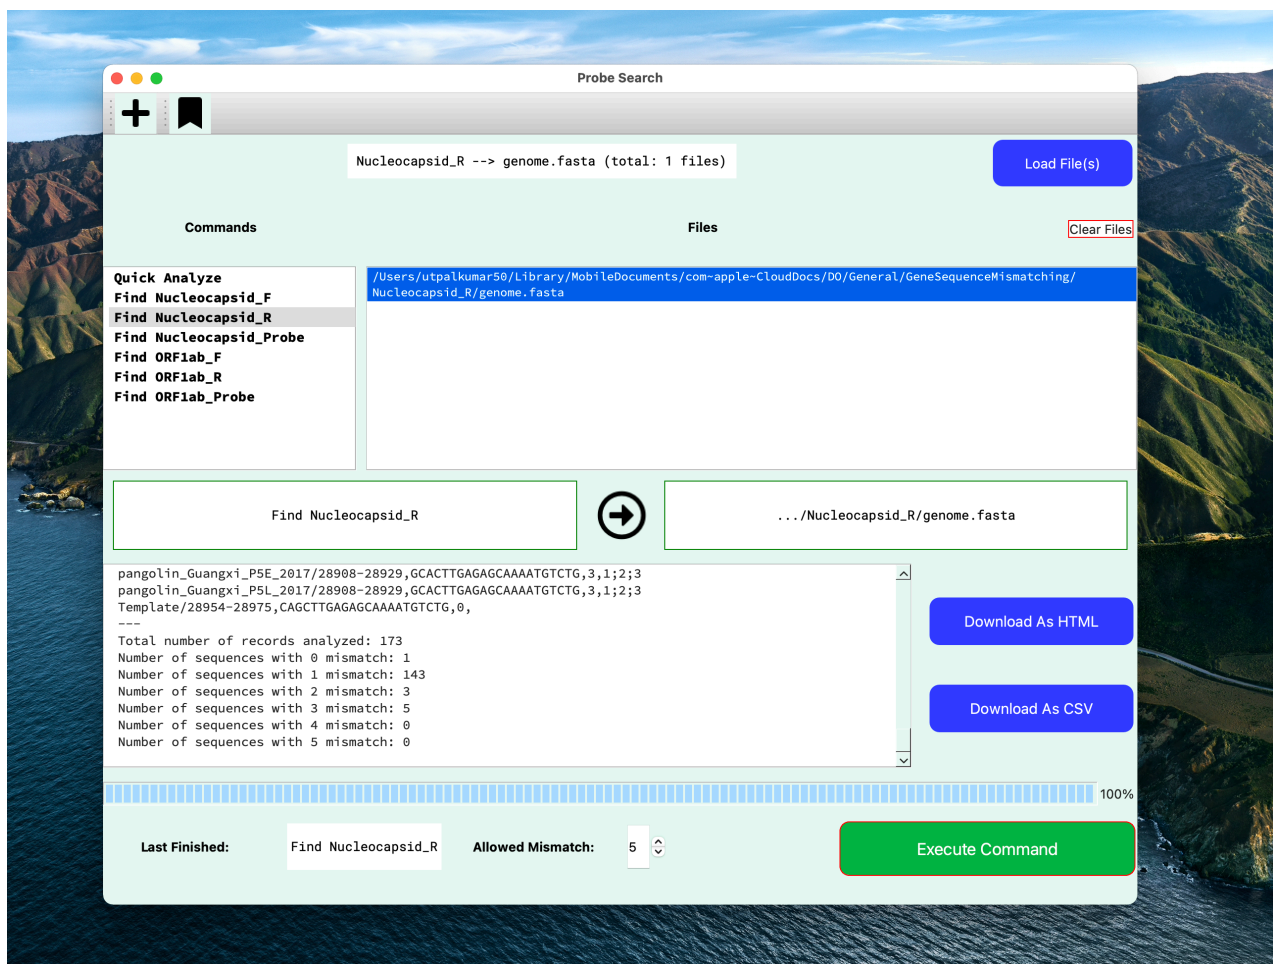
Probe Search

Nucleocapsid_R --> genome.fasta (total: 1 files)

Load File(s)

Commands

Files

Clear Files

Quick Analyze
Find Nucleocapsid_F
Find Nucleocapsid_R
Find Nucleocapsid_Probe
Find ORF1ab_F
Find ORF1ab_R
Find ORF1ab_Probe

/Users/utpalkumar50/Library/MobileDocuments/com~apple~CloudDocs/DO/General/GeneSequenceMismatching/Nucleocapsid_R/genome.fasta

Find Nucleocapsid_R

.../Nucleocapsid_R/genome.fasta

pangolin_Guangxi_P5E_2017/28908-28929,GCACTTGAGAGCAAAATGTCTG,3,1;2;3
pangolin_Guangxi_P5L_2017/28908-28929,GCACTTGAGAGCAAAATGTCTG,3,1;2;3
Template/28954-28975,CAGCTTGAGAGCAAAATGTCTG,0,
---
Total number of records analyzed: 173
Number of sequences with 0 mismatch: 1
Number of sequences with 1 mismatch: 143
Number of sequences with 2 mismatch: 3
Number of sequences with 3 mismatch: 5
Number of sequences with 4 mismatch: 0
Number of sequences with 5 mismatch: 0

Download As HTML

Download As CSV

100%

Last Finished: Find Nucleocapsid_R Allowed Mismatch: 5

Execute Command